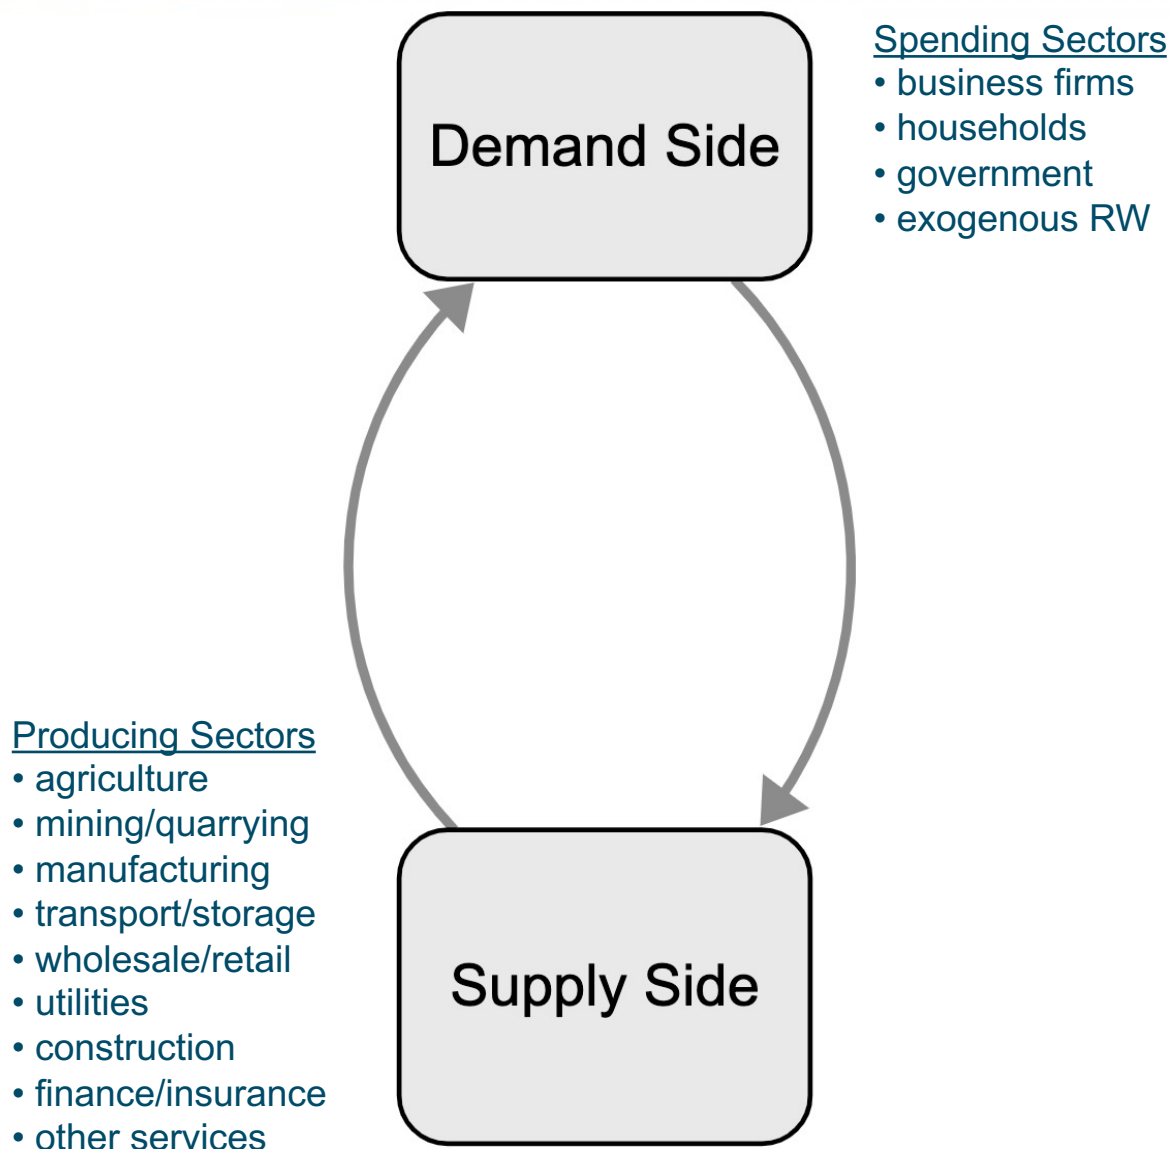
Demand Side

Spending Sectors
• business firms
• households
• government
• exogenous RW

Producing Sectors
• agriculture
• mining/quarrying
• manufacturing
• transport/storage
• wholesale/retail
• utilities
• construction
• finance/insurance
• other services

Supply Side